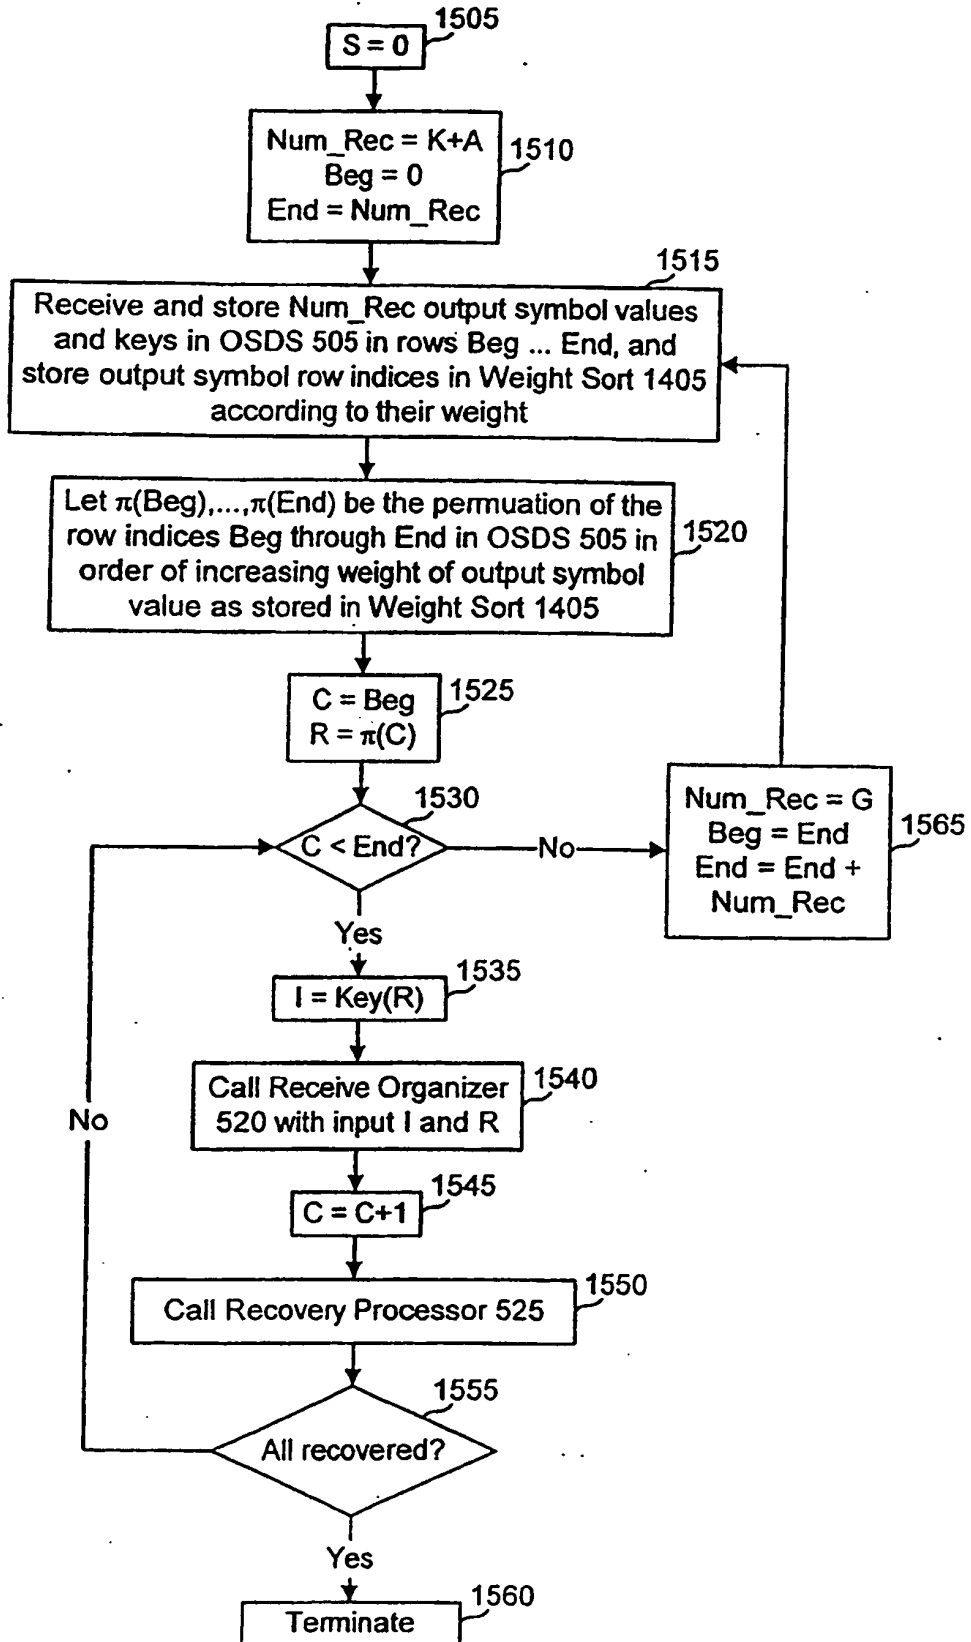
S = 0
1505

Num_Rec = K+A
Beg = 0
End = Num_Rec
1510

1515
Receive and store Num_Rec output symbol values and keys in OSDS 505 in rows Beg ... End, and store output symbol row indices in Weight Sort 1405 according to their weight

Let $\pi$(Beg),...,$\pi$(End) be the permuation of the row indices Beg through End in OSDS 505 in order of increasing weight of output symbol value as stored in Weight Sort 1405
1520

C = Beg
R = $\pi$(C)
1525

1530
C < End?
No
Num_Rec = G
Beg = End
End = End + Num_Rec
1565

Yes
I = Key(R)
1535

Call Receive Organizer 520 with input I and R
1540

No

C = C+1
1545

Call Recovery Processor 525
1550

1555
All recovered?

Yes
Terminate
1560